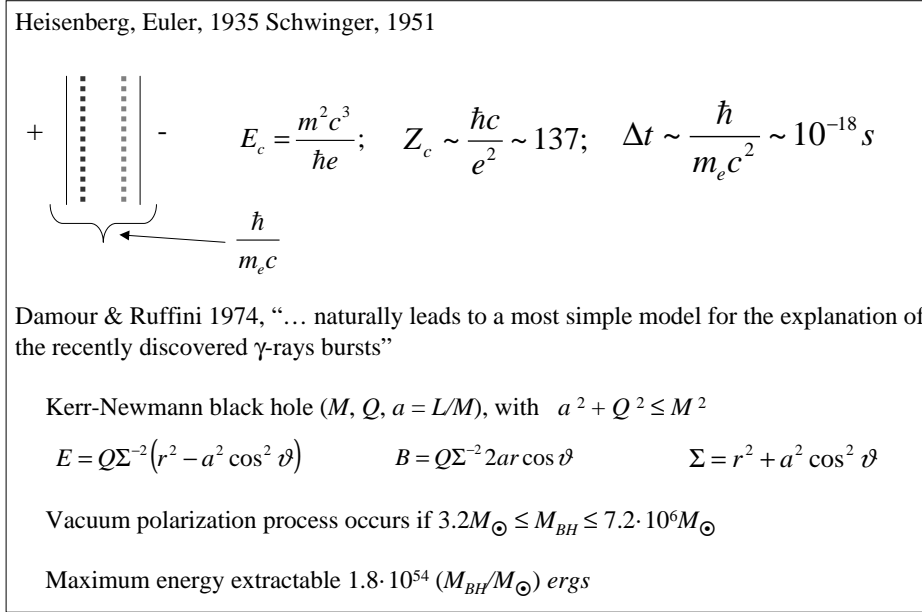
Heisenberg, Euler, 1935 Schwinger, 1951

+ -

$\frac{\hbar}{m_e c}$

$E_c = \frac{m^2c^3}{\hbar e}$; $Z_c \sim \frac{\hbar c}{e^2} \sim 137$; $\Delta t \sim \frac{\hbar}{m_e c^2} \sim 10^{-18} s$

Damour & Ruffini 1974, "… naturally leads to a most simple model for the explanation of the recently discovered γ-rays bursts"

Kerr-Newmann black hole ($M$, $Q$, $a = L/M$), with $a^2 + Q^2 \leq M^2$

$E = Q\Sigma^{-2}(r^2 - a^2\cos^2\vartheta)$ $B = Q\Sigma^{-2}2ar\cos\vartheta$ $\Sigma = r^2 + a^2\cos^2\vartheta$

Vacuum polarization process occurs if $3.2M_\odot \leq M_{BH} \leq 7.2 \cdot 10^6 M_\odot$

Maximum energy extractable $1.8 \cdot 10^{54}$ $(M_{BH}/M_\odot)$ *ergs*